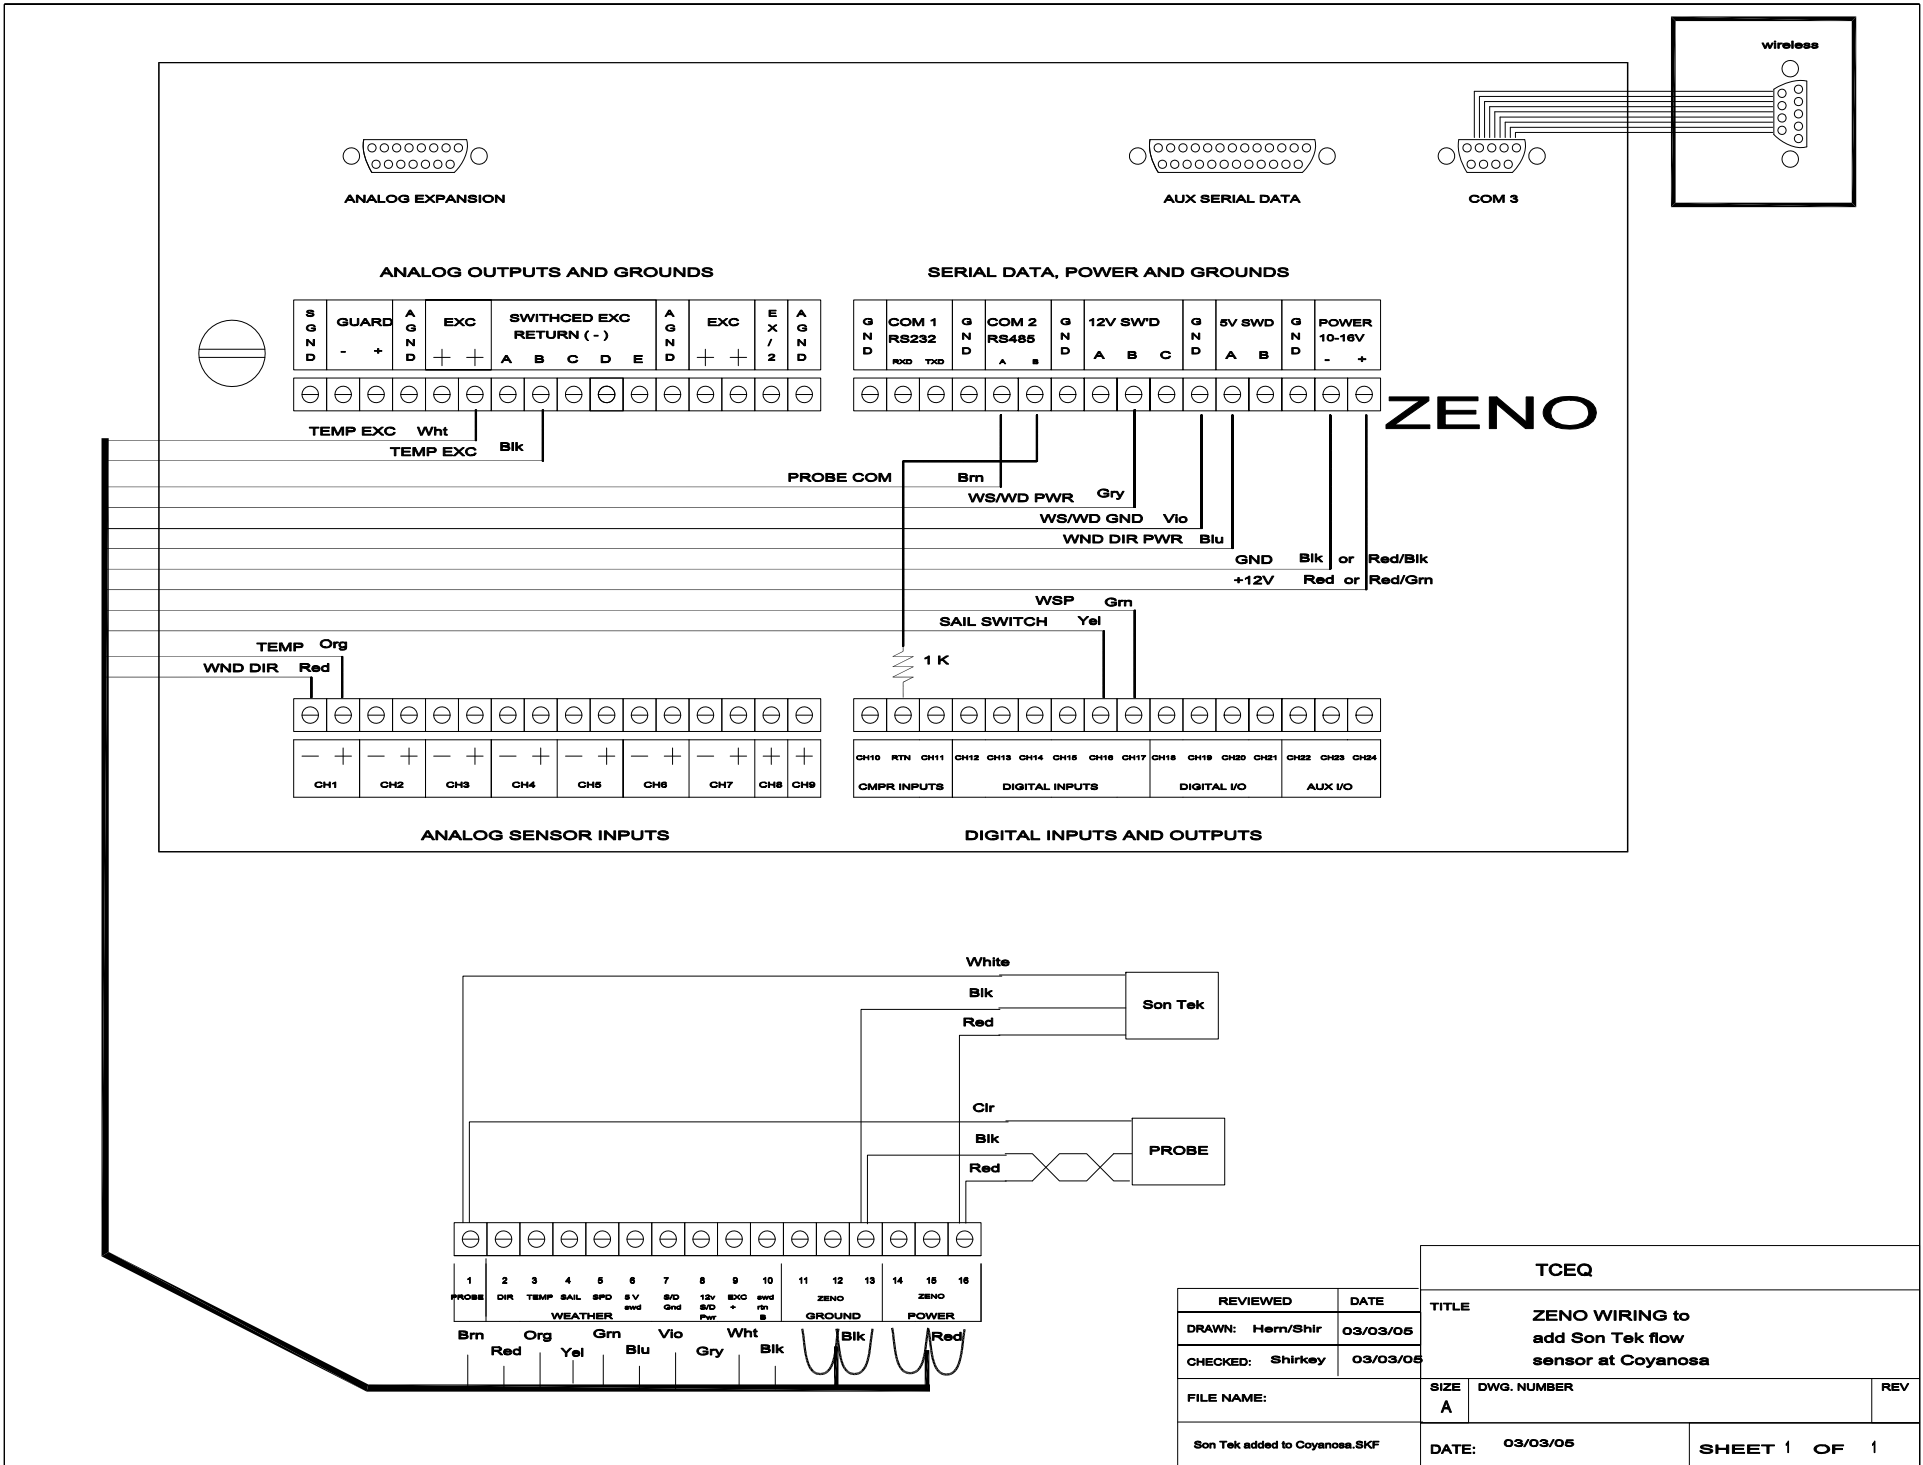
wireless

ANALOG EXPANSION

AUX SERIAL DATA

COM 3

ANALOG OUTPUTS AND GROUNDS

SERIAL DATA, POWER AND GROUNDS

S G N D | GUARD - + | A G N D | EXC + + | SWITHCED EXC RETURN ( - ) A B C D E | A G N D | EXC + + | E X / 2 | A G N D

G N D | COM 1 RS232 RXD TXD | G N D | COM 2 RS485 A B | G N D | 12V SW'D A B C | G N D | 5V SWD A B | G N D | POWER 10-16V - +

ZENO

TEMP EXC Wht
TEMP EXC Blk
PROBE COM Brn
WS/WD PWR Gry
WS/WD GND Vio
WND DIR PWR Blu
GND Blk or Red/Blk
+12V Red or Red/Grn
WSP Grn
SAIL SWITCH Yel
TEMP Org
WND DIR Red
1 K

CH1 CH2 CH3 CH4 CH5 CH6 CH7 CH8 CH9

CH10 RTN CH11 CH12 CH13 CH14 CH15 CH16 CH17 CH18 CH19 CH20 CH21 CH22 CH23 CH24
CMPR INPUTS | DIGITAL INPUTS | DIGITAL I/O | AUX I/O

ANALOG SENSOR INPUTS

DIGITAL INPUTS AND OUTPUTS

White
Blk
Red
Son Tek

Clr
Blk
Red
PROBE

1 PROBE | 2 DIR | 3 TEMP | 4 SAIL | 5 SPD | 6 5 V swd | 7 S/D Gnd | 8 12v S/D Pwr | 9 EXC + | 10 swd rtn B | 11 12 13 ZENO GROUND | 14 15 16 ZENO POWER
WEATHER

Brn Red Org Yel Grn Blu Vio Gry Wht Blk Blk Red

| REVIEWED | DATE |
|---|---|
| DRAWN: Hern/Shir | 03/03/05 |
| CHECKED: Shirkey | 03/03/05 |
| FILE NAME: | |
| Son Tek added to Coyanosa.SKF | |

TCEQ

TITLE ZENO WIRING to add Son Tek flow sensor at Coyanosa

SIZE A | DWG. NUMBER | REV

DATE: 03/03/05 SHEET 1 OF 1